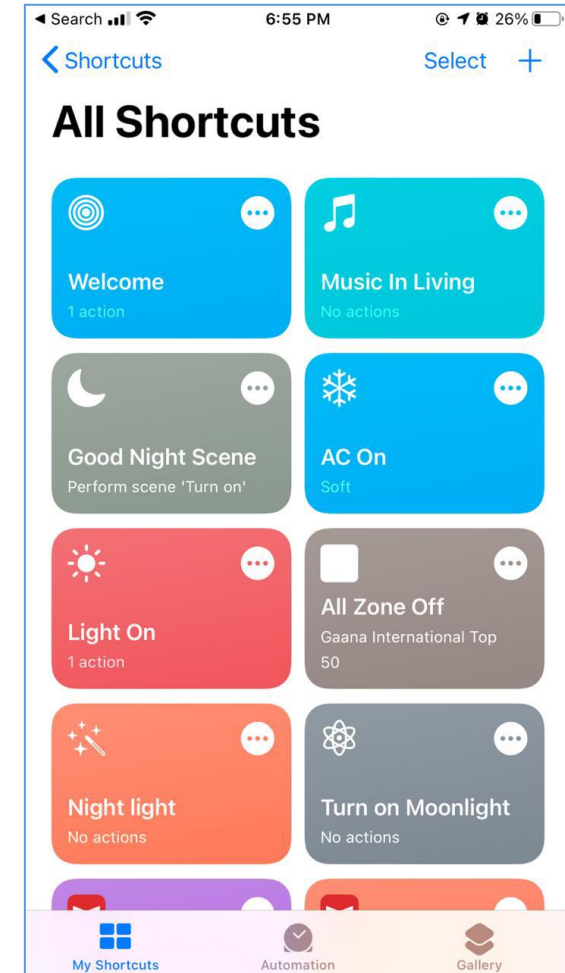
◄ Search 6:55 PM 26%

Shortcuts Select +

All Shortcuts

Welcome
1 action

Music In Living
No actions

Good Night Scene
Perform scene 'Turn on'

AC On
Soft

Light On
1 action

All Zone Off
Gaana International Top 50

Night light
No actions

Turn on Moonlight
No actions

My Shortcuts Automation Gallery